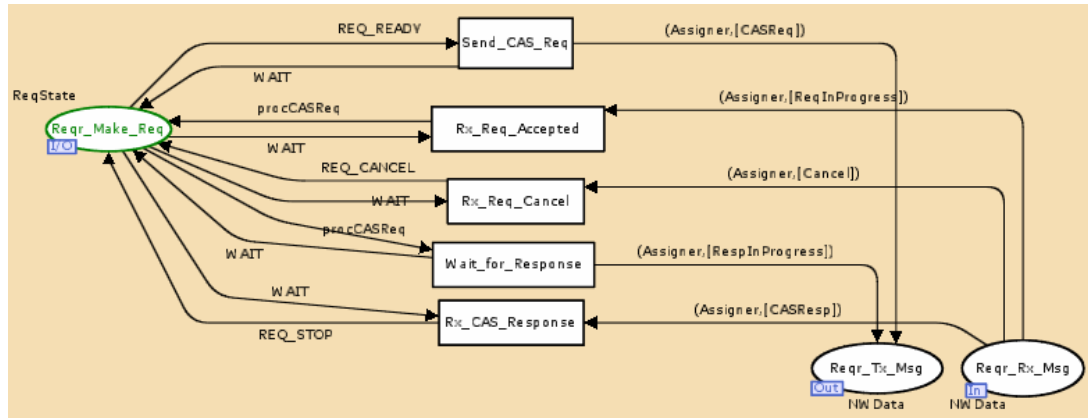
REQ_READY
Send_CAS_Req
(Assigner,[CASReq])
WAIT
ReqState
Reqr_Make_Req
I/O
procCASReq
(Assigner,[ReqInProgress])
Rx_Req_Accepted
WAIT
REQ_CANCEL
(Assigner,[Cancel])
WAIT
Rx_Req_Cancel
procCASReq
WAIT
Wait_for_Response
(Assigner,[RespInProgress])
WAIT
(Assigner,[CASResp])
Rx_CAS_Response
REQ_STOP
Reqr_Tx_Msg
Out
NW Data
Reqr_Rx_Msg
In
NW Data